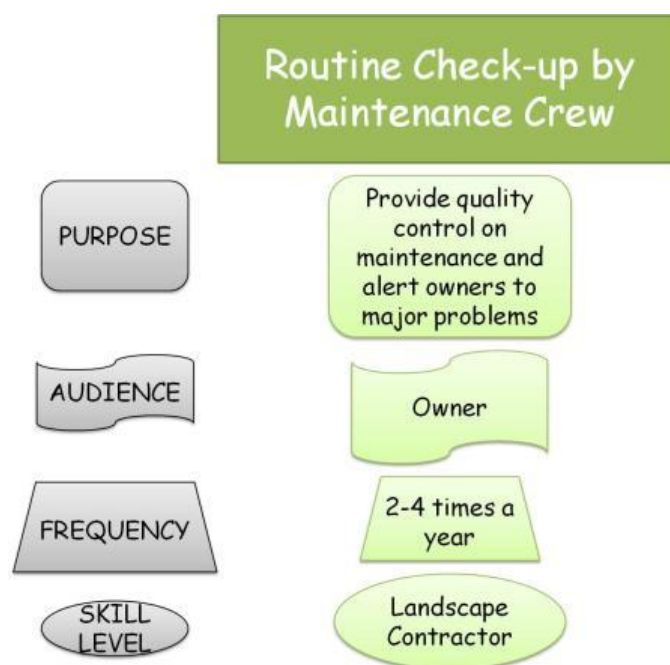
Routine Check-up by Maintenance Crew

PURPOSE

Provide quality control on maintenance and alert owners to major problems

AUDIENCE

Owner

FREQUENCY

2-4 times a year

SKILL LEVEL

Landscape Contractor